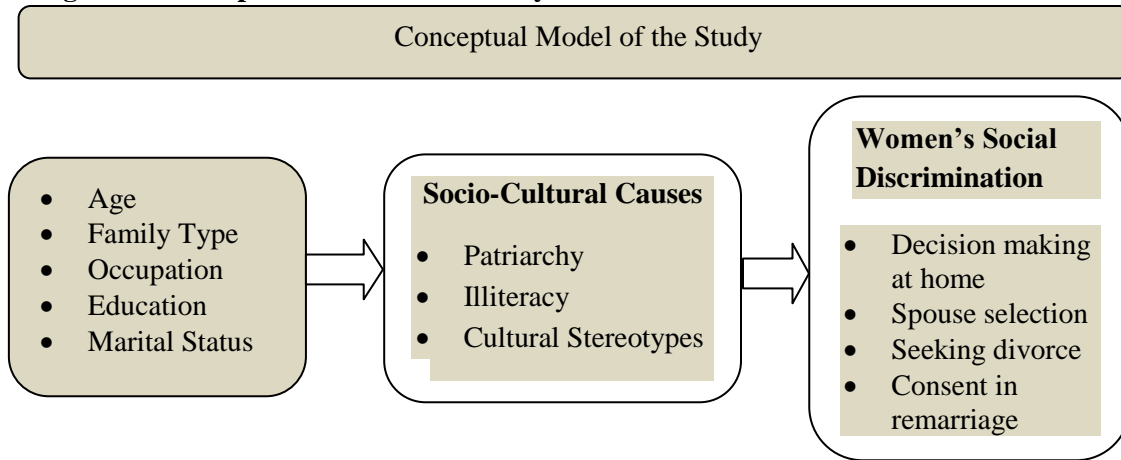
Conceptual Model of the Study

- Age
- Family Type
- Occupation
- Education
- Marital Status

**Socio-Cultural Causes**

- Patriarchy
- Illiteracy
- Cultural Stereotypes

**Women's Social Discrimination**

- Decision making at home
- Spouse selection
- Seeking divorce
- Consent in remarriage